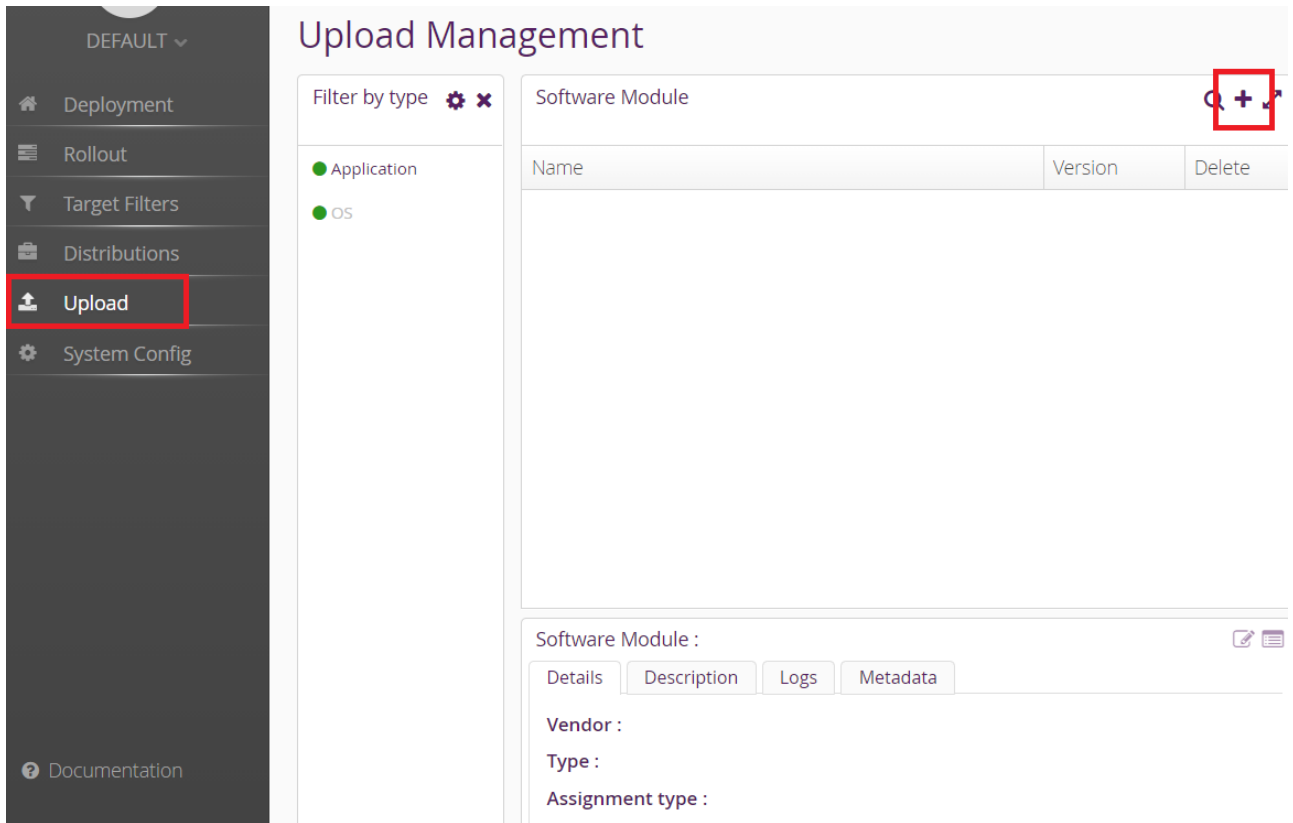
DEFAULT

Deployment
Rollout
Target Filters
Distributions
Upload
System Config

Documentation

Upload Management

Filter by type

Application
OS

Software Module

| Name | Version | Delete |
|---|---|---|

Software Module :

Details | Description | Logs | Metadata

Vendor :
Type :
Assignment type :